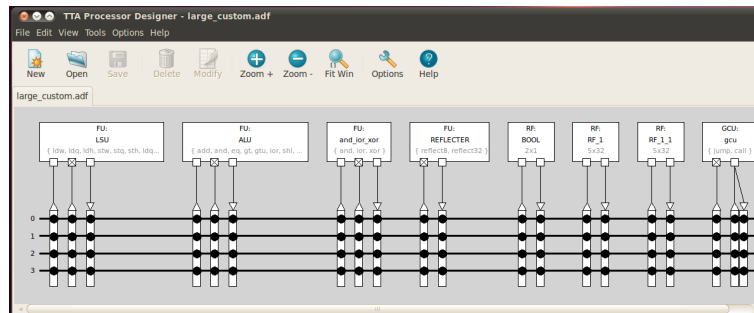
TTA Processor Designer - large_custom.adf

File Edit View Tools Options Help

New Open Save Delete Modify Zoom + Zoom - Fit Win Options Help

large_custom.adf

FU:
LSU
{ ldw, ldq, ldh, stw, stq, sth, ldq...

FU:
ALU
{ add, and, eq, gt, gtu, ior, shl, ...

FU:
and_ior_xor
{ and, ior, xor }

FU:
REFLECTER
{ reflect8, reflect32 }

RF:
BOOL
2x1

RF:
RF_1
5x32

RF:
RF_1_1
5x32

GCU:
gcu
{ jump, call }

0
1
2
3